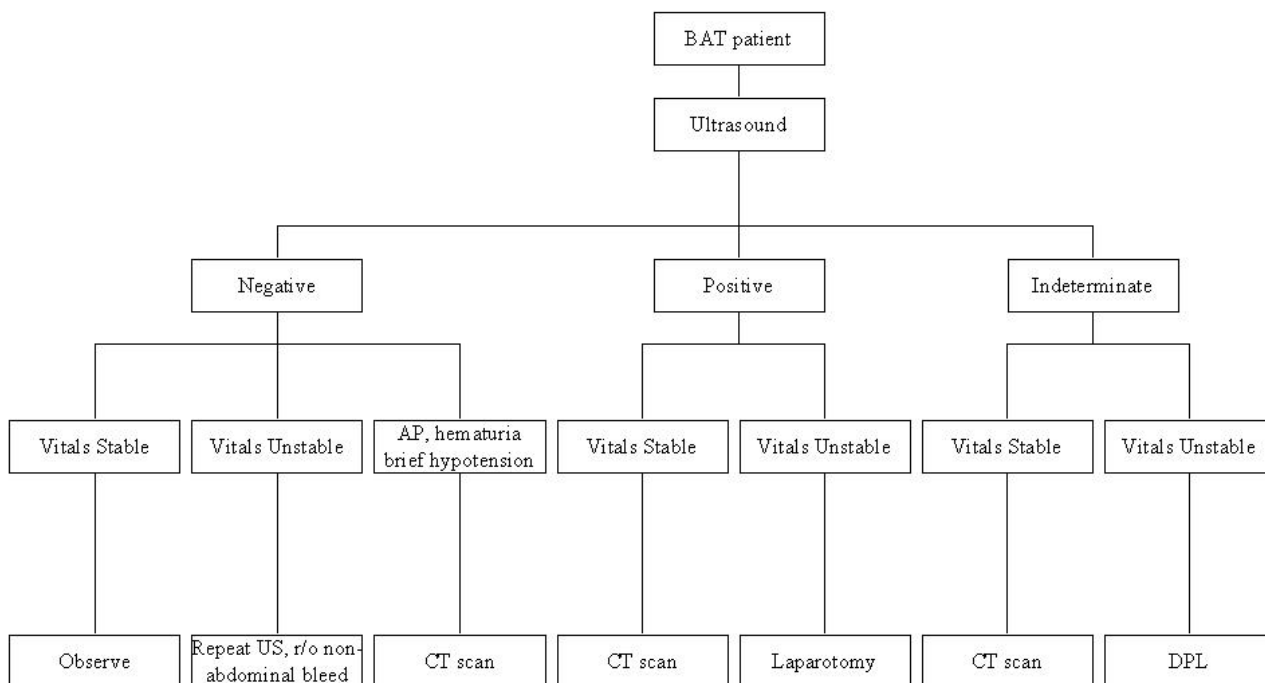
BAT patient

Ultrasound

Negative

Positive

Indeterminate

Vitals Stable

Vitals Unstable

AP, hematuria brief hypotension

Vitals Stable

Vitals Unstable

Vitals Stable

Vitals Unstable

Observe

Repeat US, r/o nonabdominal bleed

CT scan

CT scan

Laparotomy

CT scan

DPL